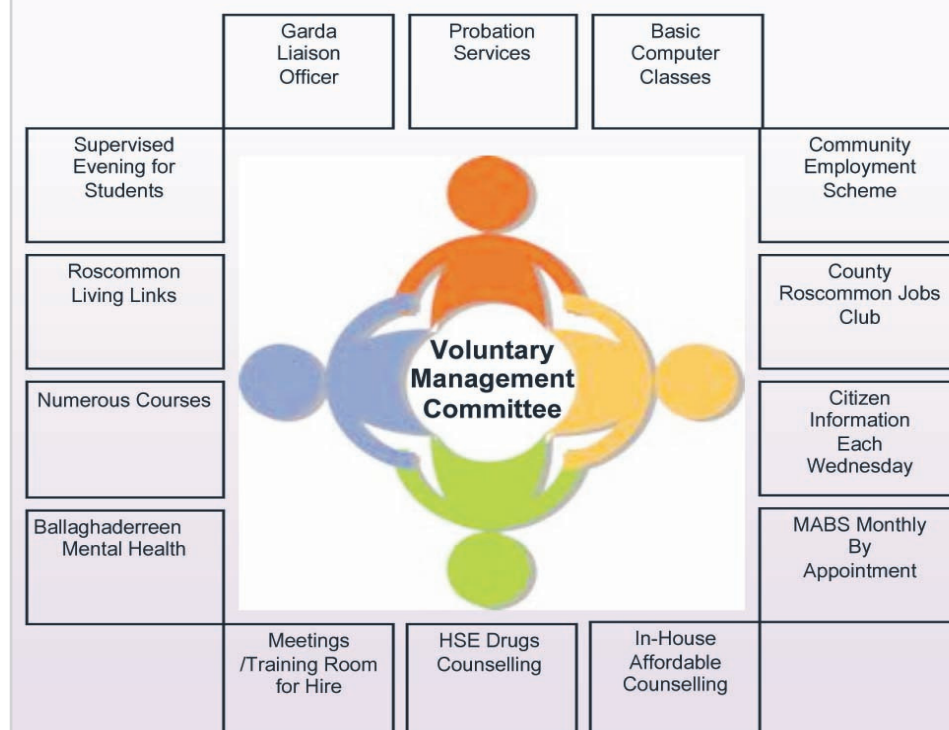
Garda Liaison Officer

Probation Services

Basic Computer Classes

Supervised Evening for Students

Community Employment Scheme

Roscommon Living Links

County Roscommon Jobs Club

Voluntary Management Committee

Numerous Courses

Citizen Information Each Wednesday

Ballaghaderreen Mental Health

MABS Monthly By Appointment

Meetings /Training Room for Hire

HSE Drugs Counselling

In-House Affordable Counselling